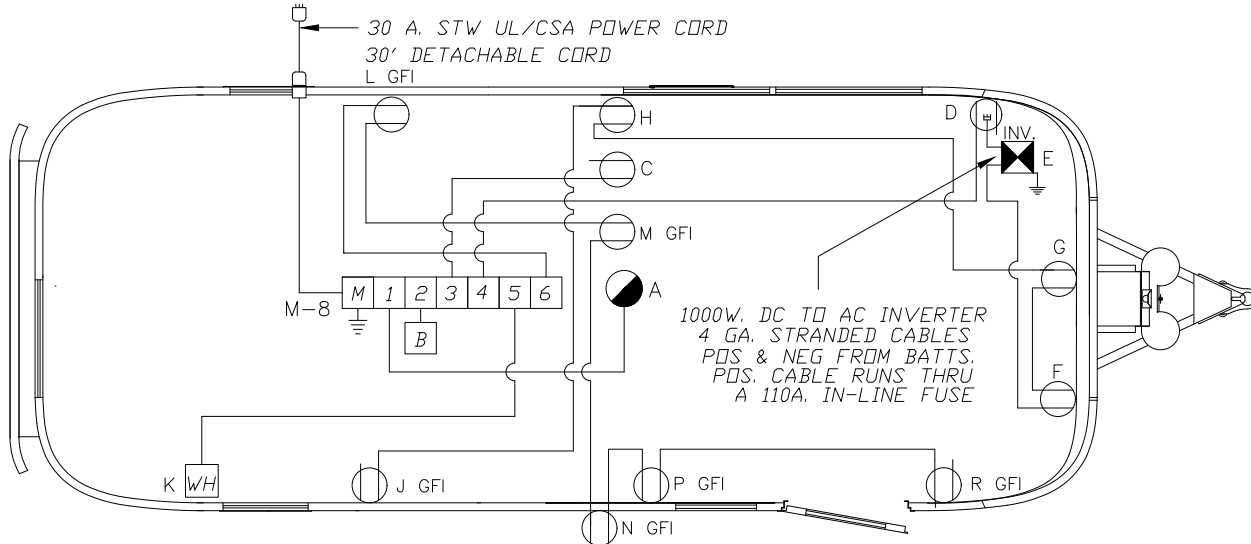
30 A. STW UL/CSA POWER CORD
30' DETACHABLE CORD

L GFI

H

C

M GFI

D

INV.

E

G

F

A

M-8

| M | 1 | 2 | 3 | 4 | 5 | 6 |
|---|---|---|---|---|---|---|

B

1000W. DC TO AC INVERTER
4 GA. STRANDED CABLES
POS & NEG FROM BATTS.
POS. CABLE RUNS THRU
A 110A. IN-LINE FUSE

K WH

J GFI

P GFI

R GFI

N GFI